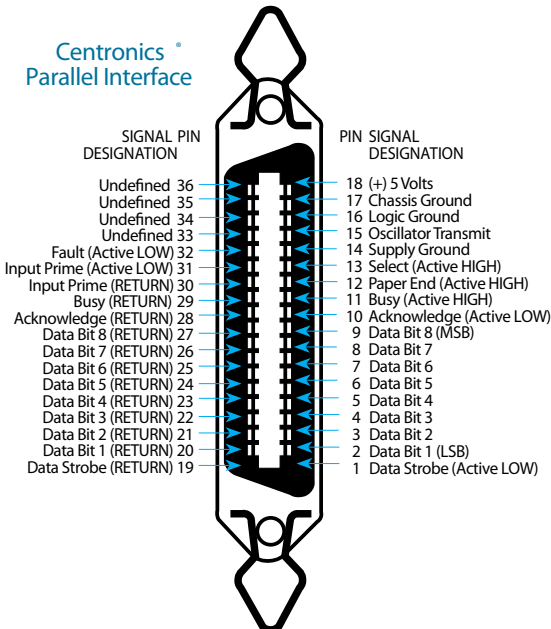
Centronics ®
Parallel Interface

SIGNAL DESIGNATION PIN

Undefined 36
Undefined 35
Undefined 34
Undefined 33
Fault (Active LOW) 32
Input Prime (Active LOW) 31
Input Prime (RETURN) 30
Busy (RETURN) 29
Acknowledge (RETURN) 28
Data Bit 8 (RETURN) 27
Data Bit 7 (RETURN) 26
Data Bit 6 (RETURN) 25
Data Bit 5 (RETURN) 24
Data Bit 4 (RETURN) 23
Data Bit 3 (RETURN) 22
Data Bit 2 (RETURN) 21
Data Bit 1 (RETURN) 20
Data Strobe (RETURN) 19

PIN SIGNAL DESIGNATION

18 (+) 5 Volts
17 Chassis Ground
16 Logic Ground
15 Oscillator Transmit
14 Supply Ground
13 Select (Active HIGH)
12 Paper End (Active HIGH)
11 Busy (Active HIGH)
10 Acknowledge (Active LOW)
9 Data Bit 8 (MSB)
8 Data Bit 7
7 Data Bit 6
6 Data Bit 5
5 Data Bit 4
4 Data Bit 3
3 Data Bit 2
2 Data Bit 1 (LSB)
1 Data Strobe (Active LOW)